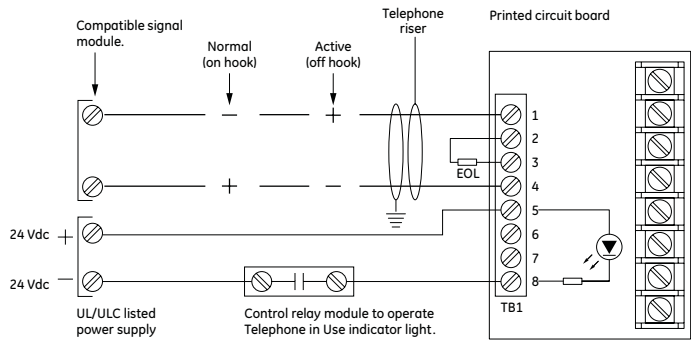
Compatible signal module.

Normal (on hook)

Active (off hook)

Telephone riser

Printed circuit board

—

+

+

—

1

2

3

EOL

4

5

6

7

8

TB1

24 Vdc +

24 Vdc —

UL/ULC listed power supply

Control relay module to operate Telephone in Use indicator light.